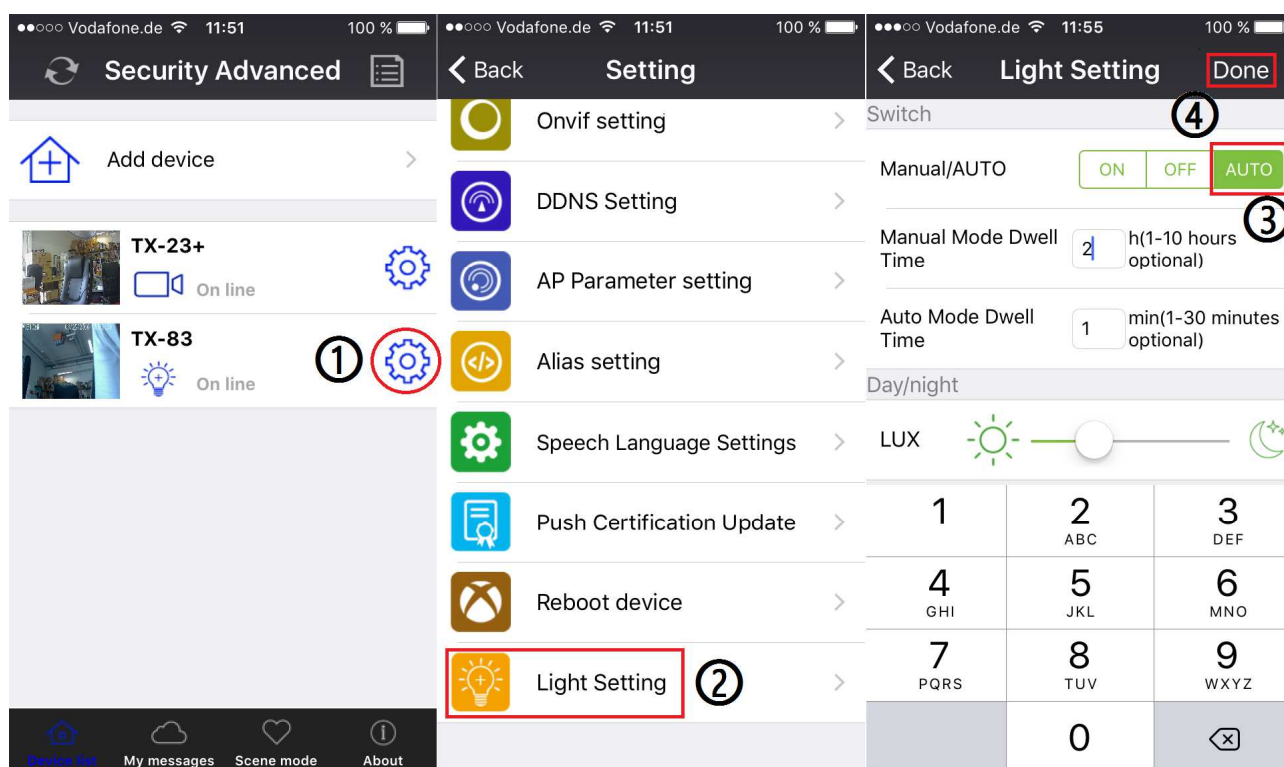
●●○○○ Vodafone.de 11:51 100 %

Security Advanced

Add device

TX-23+
On line

TX-83
On line

①

Device list My messages Scene mode About

●●○○○ Vodafone.de 11:51 100 %

Back Setting

Onvif setting

DDNS Setting

AP Parameter setting

Alias setting

Speech Language Settings

Push Certification Update

Reboot device

Light Setting ②

●●●○○ Vodafone.de 11:55 100 %

Back Light Setting Done

Switch

④

Manual/AUTO ON OFF AUTO

③

Manual Mode Dwell Time 2 h(1-10 hours optional)

Auto Mode Dwell Time 1 min(1-30 minutes optional)

Day/night

LUX

1
2 ABC
3 DEF
4 GHI
5 JKL
6 MNO
7 PQRS
8 TUV
9 WXYZ
0